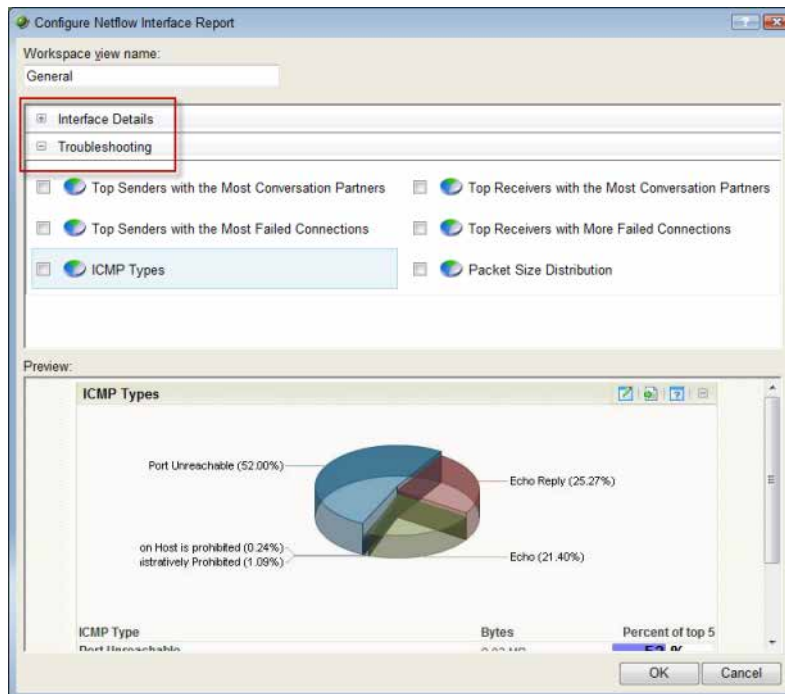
Configure Netflow Interface Report

Workspace view name:

General

Interface Details

Troubleshooting

Top Senders with the Most Conversation Partners

Top Receivers with the Most Conversation Partners

Top Senders with the Most Failed Connections

Top Receivers with More Failed Connections

ICMP Types

Packet Size Distribution

Preview:

ICMP Types

Port Unreachable (52.00%)

Echo Reply (25.27%)

on Host is prohibited (0.24%)

istratively Prohibited (1.09%)

Echo (21.40%)

| ICMP Type | Bytes | Percent of top 5 |
|---|---|---|
| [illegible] | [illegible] | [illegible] % |

OK

Cancel